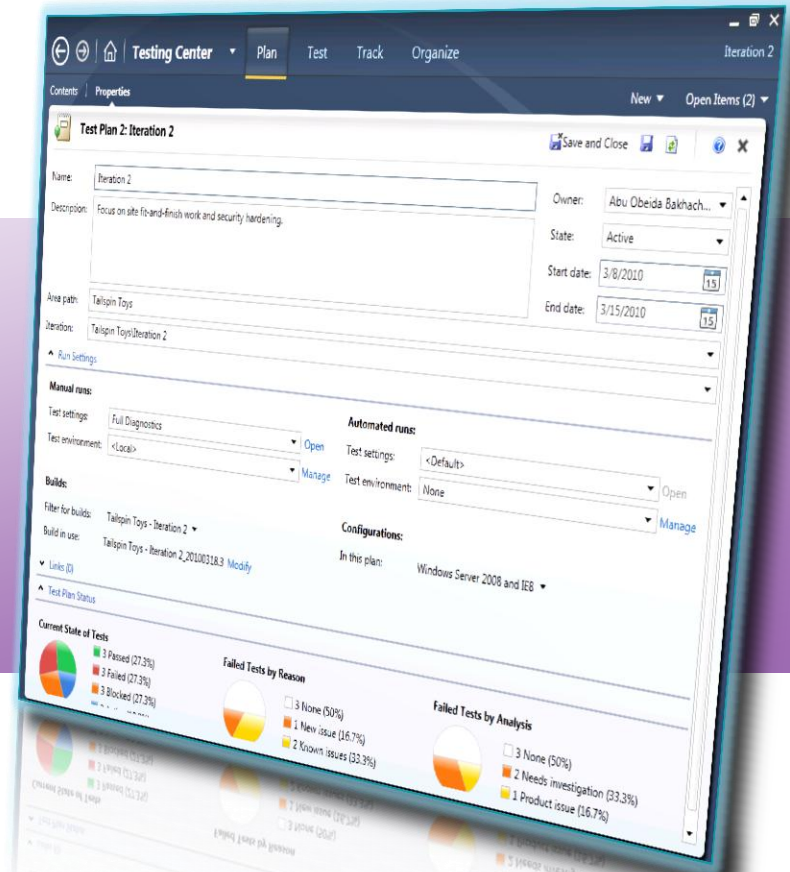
Testing Center ▾ Plan Test Track Organize Iteration 2

Contents | Properties New ▾ Open Items (2) ▾

Test Plan 2: Iteration 2

Save and Close

Name: Iteration 2

Description: Focus on site fit-and-finish work and security hardening.

Owner: Abu Obeida Bakhach...

State: Active

Start date: 3/8/2010

End date: 3/15/2010

Area path: Tailspin Toys

Iteration: Tailspin Toys\Iteration 2

Run Settings

Manual runs:

Test settings: Full Diagnostics

Test environment: <Local> Open Manage

Automated runs:

Test settings: <Default>

Test environment: None Open Manage

Builds:

Filter for builds: Tailspin Toys - Iteration 2 ▾

Build in use: Tailspin Toys - Iteration 2_20100318.3 Modify

Configurations:

In this plan: Windows Server 2008 and IE8 ▾

Links (0)

Test Plan Status

Current State of Tests

3 Passed (27.3%)
3 Failed (27.3%)
3 Blocked (27.3%)
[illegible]

Failed Tests by Reason

3 None (50%)
1 New issue (16.7%)
2 Known issues (33.3%)

Failed Tests by Analysis

3 None (50%)
2 Needs investigation (33.3%)
1 Product issue (16.7%)